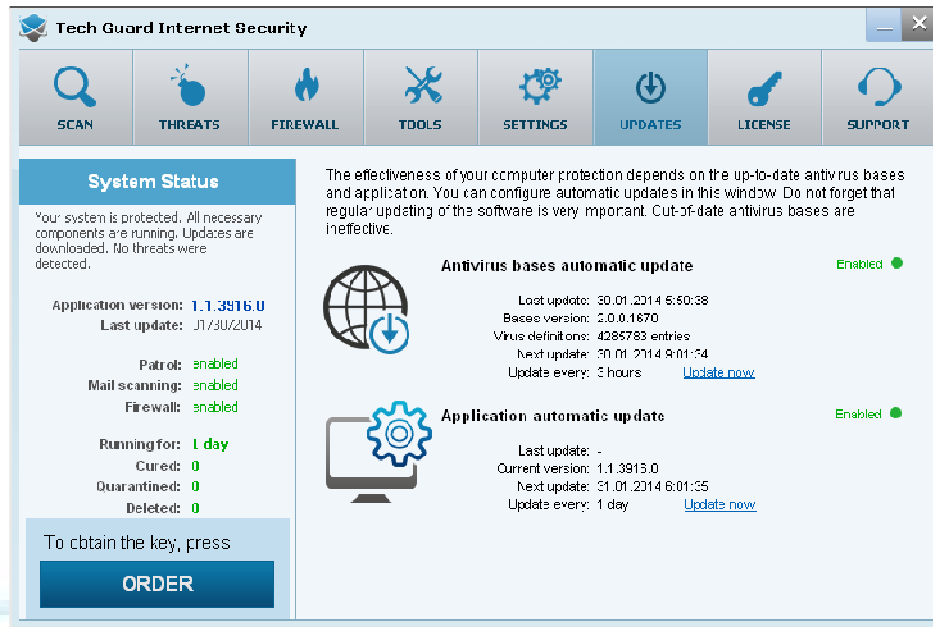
Tech Guard Internet Security

SCAN THREATS FIREWALL TOOLS SETTINGS UPDATES LICENSE SUPPORT

System Status

Your system is protected. All necessary components are running. Updates are downloaded. No threats were detected.

Application version: 1.1.3916.0
Last update: 01/30/2014

Patrol: enabled
Mail scanning: enabled
Firewall: enabled

Running for: 1 day
Cured: 0
Quarantined: 0
Deleted: 0

To obtain the key, press

ORDER

The effectiveness of your computer protection depends on the up-to-date antivirus bases and application. You can configure automatic updates in this window. Do not forget that regular updating of the software is very important. Out-of-date antivirus bases are ineffective.

Antivirus bases automatic update
Enabled

Last update: 30.01.2014 5:50:38
Bases version: 3.0.0.1670
Virus definitions: 4285783 entries
Next update: 30.01.2014 9:01:34
Update every: 3 hours
Update now

Application automatic update
Enabled

Last update: -
Current version: 1.1.3916.0
Next update: 31.01.2014 6:01:35
Update every: 1 day
Update now